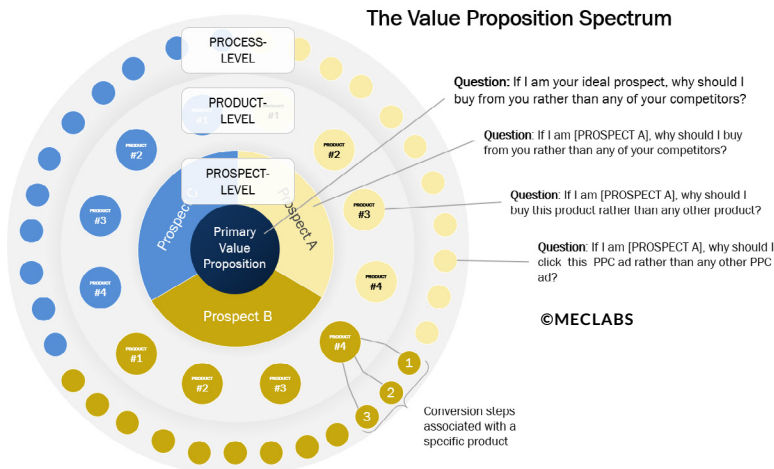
The Value Proposition Spectrum

PROCESS-LEVEL

PRODUCT-LEVEL

PROSPECT-LEVEL

Question: If I am your ideal prospect, why should I buy from you rather than any of your competitors?

Question: If I am [PROSPECT A], why should I buy from you rather than any of your competitors?

Question: If I am [PROSPECT A], why should I buy this product rather than any other product?

Question: If I am [PROSPECT A], why should I click this PPC ad rather than any other PPC ad?

©MECLABS

PRODUCT #1

PRODUCT #2

PRODUCT #3

PRODUCT #4

Prospect C

Prospect A

Primary Value Proposition

Prospect B

PRODUCT #1

PRODUCT #2

PRODUCT #3

PRODUCT #4

PRODUCT #1

PRODUCT #2

PRODUCT #3

PRODUCT #4

1

2

3

Conversion steps associated with a specific product